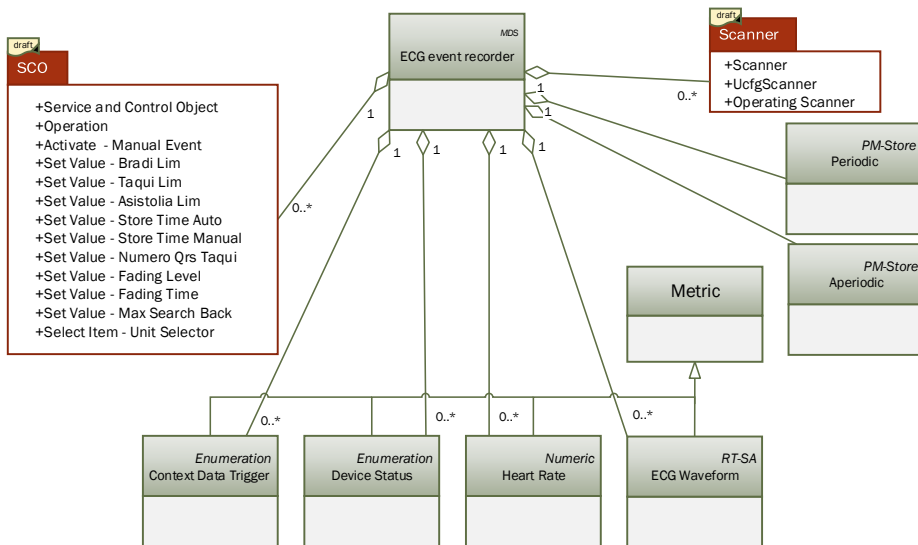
draft
SCO

+Service and Control Object
+Operation
+Activate - Manual Event
+Set Value - Bradi Lim
+Set Value - Taqui Lim
+Set Value - Asistolia Lim
+Set Value - Store Time Auto
+Set Value - Store Time Manual
+Set Value - Numero Qrs Taqui
+Set Value - Fading Level
+Set Value - Fading Time
+Set Value - Max Search Back
+Select Item - Unit Selector

MDS
ECG event recorder

draft
Scanner

+Scanner
+UcfgScanner
+Operating Scanner

1
0..*
1
1
1
1
1
1
1
0..*

PM-Store
Periodic

PM-Store
Aperiodic

Metric

0..*
0..*
0..*
0..*

Enumeration
Context Data Trigger

Enumeration
Device Status

Numeric
Heart Rate

RT-SA
ECG Waveform